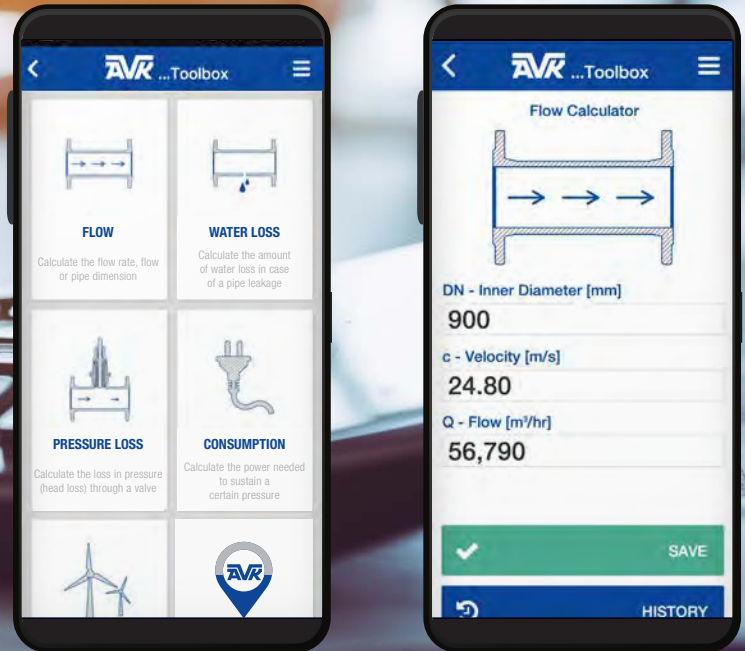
AVK ...Toolbox

FLOW
Calculate the flow rate, flow or pipe dimension

WATER LOSS
Calculate the amount of water loss in case of a pipe leakage

PRESSURE LOSS
Calculate the loss in pressure (head loss) through a valve

CONSUMPTION
Calculate the power needed to sustain a certain pressure

AVK

AVK ...Toolbox

Flow Calculator

DN - Inner Diameter [mm]
900
c - Velocity [m/s]
24.80
Q - Flow [m³/hr]
56,790

SAVE

HISTORY